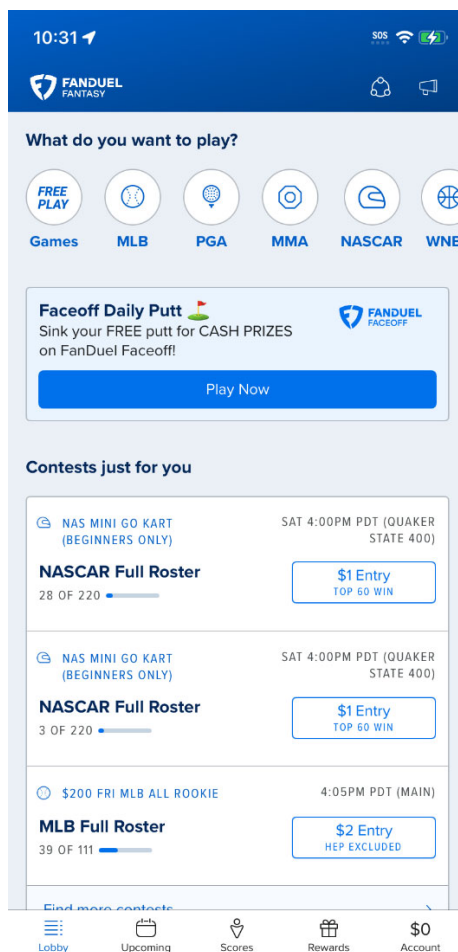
10:31

SOS

FANDUEL FANTASY

What do you want to play?

FREE PLAY
Games

MLB

PGA

MMA

NASCAR

WNB

Faceoff Daily Putt
Sink your FREE putt for CASH PRIZES on FanDuel Faceoff!

FANDUEL FACEOFF

Play Now

Contests just for you

NAS MINI GO KART (BEGINNERS ONLY)

SAT 4:00PM PDT (QUAKER STATE 400)

NASCAR Full Roster

28 OF 220

$1 Entry
TOP 60 WIN

NAS MINI GO KART (BEGINNERS ONLY)

SAT 4:00PM PDT (QUAKER STATE 400)

NASCAR Full Roster

3 OF 220

$1 Entry
TOP 60 WIN

$200 FRI MLB ALL ROOKIE

4:05PM PDT (MAIN)

MLB Full Roster

39 OF 111

$2 Entry
HEP EXCLUDED

Find more contests

Lobby

Upcoming

Scores

Rewards

$0
Account